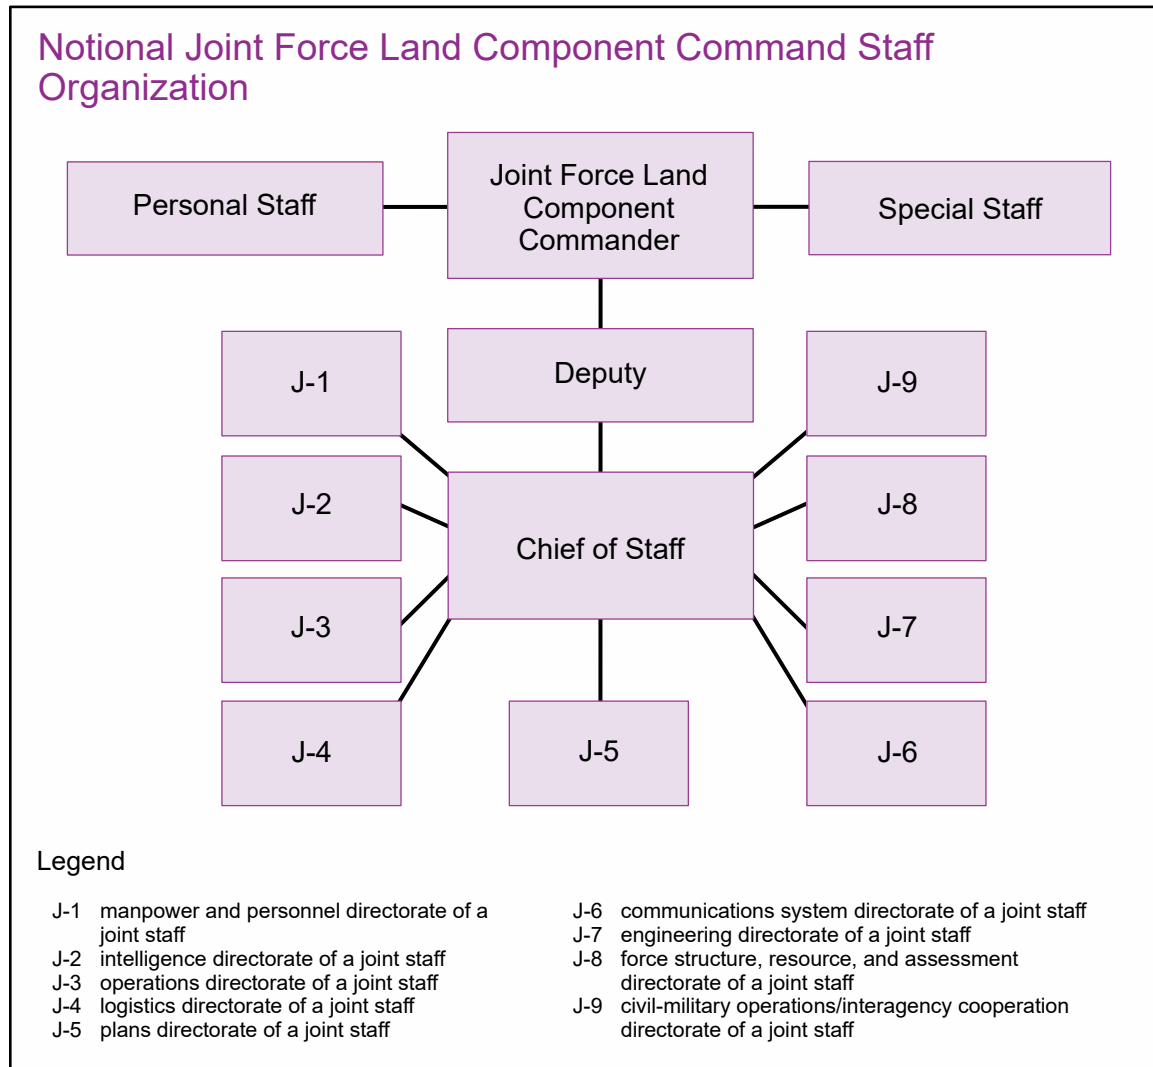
Notional Joint Force Land Component Command Staff Organization

Personal Staff

Joint Force Land Component Commander

Special Staff

Deputy

J-1

J-9

J-2

Chief of Staff

J-8

J-3

J-7

J-4

J-5

J-6

Legend

J-1 manpower and personnel directorate of a joint staff
J-2 intelligence directorate of a joint staff
J-3 operations directorate of a joint staff
J-4 logistics directorate of a joint staff
J-5 plans directorate of a joint staff

J-6 communications system directorate of a joint staff
J-7 engineering directorate of a joint staff
J-8 force structure, resource, and assessment directorate of a joint staff
J-9 civil-military operations/interagency cooperation directorate of a joint staff